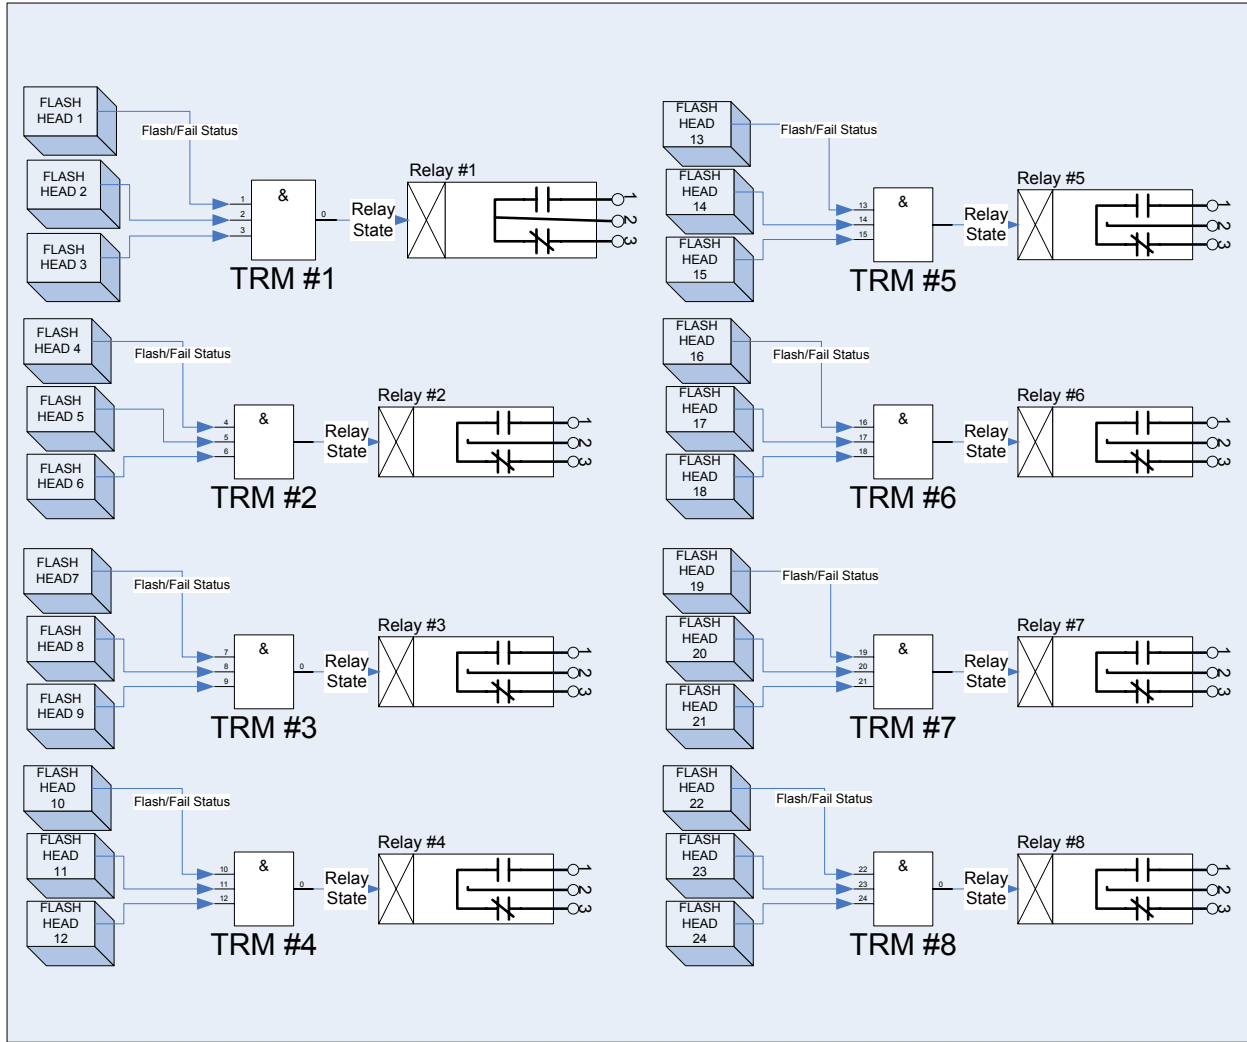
FLASH HEAD 1
Flash/Fail Status
FLASH HEAD 2
FLASH HEAD 3
1
2
3
&
0
Relay State
Relay #1
1
2
3
TRM #1

FLASH HEAD 4
Flash/Fail Status
FLASH HEAD 5
FLASH HEAD 6
4
5
6
&
Relay State
Relay #2
1
2
3
TRM #2

FLASH HEAD7
Flash/Fail Status
FLASH HEAD 8
FLASH HEAD 9
7
8
9
&
0
Relay State
Relay #3
1
2
3
TRM #3

FLASH HEAD 10
Flash/Fail Status
FLASH HEAD 11
FLASH HEAD 12
10
11
12
&
0
Relay State
Relay #4
1
2
3
TRM #4

FLASH HEAD 13
Flash/Fail Status
FLASH HEAD 14
FLASH HEAD 15
13
14
15
&
Relay State
Relay #5
1
2
3
TRM #5

FLASH HEAD 16
Flash/Fail Status
FLASH HEAD 17
FLASH HEAD 18
16
17
18
&
Relay State
Relay #6
1
2
3
TRM #6

FLASH HEAD 19
Flash/Fail Status
FLASH HEAD 20
FLASH HEAD 21
19
20
21
&
Relay State
Relay #7
1
2
3
TRM #7

FLASH HEAD 22
Flash/Fail Status
FLASH HEAD 23
FLASH HEAD 24
22
23
24
&
0
Relay State
Relay #8
1
2
3
TRM #8